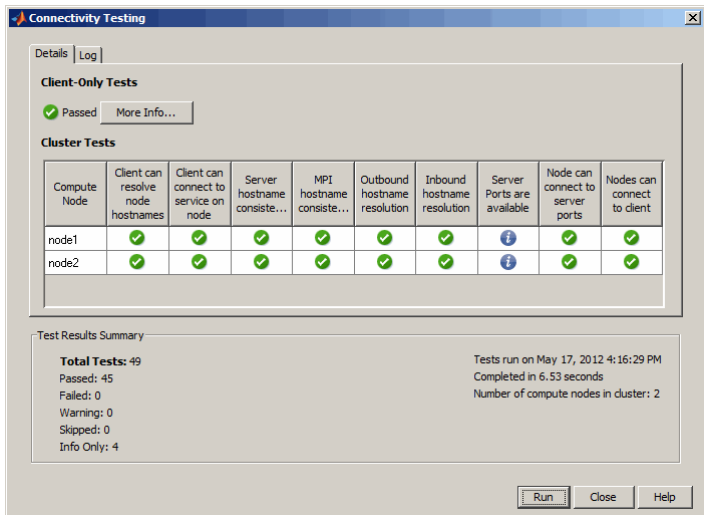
Connectivity Testing

Details | Log

Client-Only Tests

Passed | More Info...

Cluster Tests

| Compute Node | Client can resolve node hostnames | Client can connect to service on node | Server hostname consiste... | MPI hostname consiste... | Outbound hostname resolution | Inbound hostname resolution | Server Ports are available | Node can connect to server ports | Nodes can connect to client |
|---|---|---|---|---|---|---|---|---|---|
| node1 | | | | | | | | | |
| node2 | | | | | | | | | |

Test Results Summary

Total Tests: 49
Passed: 45
Failed: 0
Warning: 0
Skipped: 0
Info Only: 4

Tests run on May 17, 2012 4:16:29 PM
Completed in 6.53 seconds
Number of compute nodes in cluster: 2

Run | Close | Help